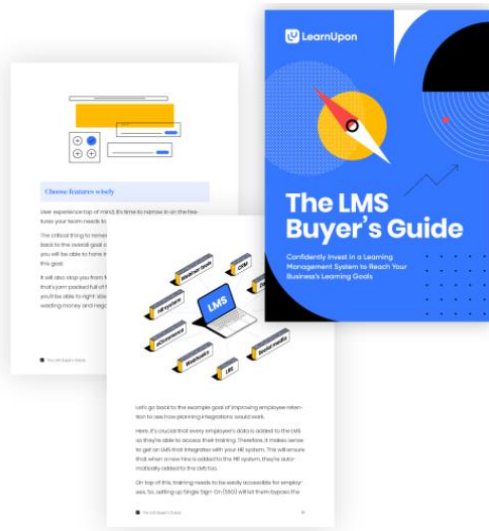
LearnUpon

The LMS Buyer's Guide

Confidently Invest in a Learning Management System to Reach Your Business's Learning Goals

Choose features wisely

User experience top of mind, it's time to narrow in on the features your team needs to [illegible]

The critical thing to remember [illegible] back to the overall goal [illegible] you will be able to hone in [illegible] this goal.

It will also stop you from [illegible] that's jam packed full of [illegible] you'll be able to right size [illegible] wasting money and negat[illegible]

The LMS Buyer's Guide

Webinar tools

CRM

HR system

LMS

eCommerce

Single Sign-On

LRS

Social media

Let's go back to the example goal of improving employee retention to see how planning integrations would work.

Here, it's crucial that every employee's data is added to the LMS so they're able to access their training. Therefore, it makes sense to get an LMS that integrates with your HR system. This will ensure that when a new hire is added to the HR system, they're automatically added to the LMS too.

On top of this, training needs to be easily accessible for employees. So, setting up Single Sign-On (SSO) will let them bypass the

The LMS Buyer's Guide